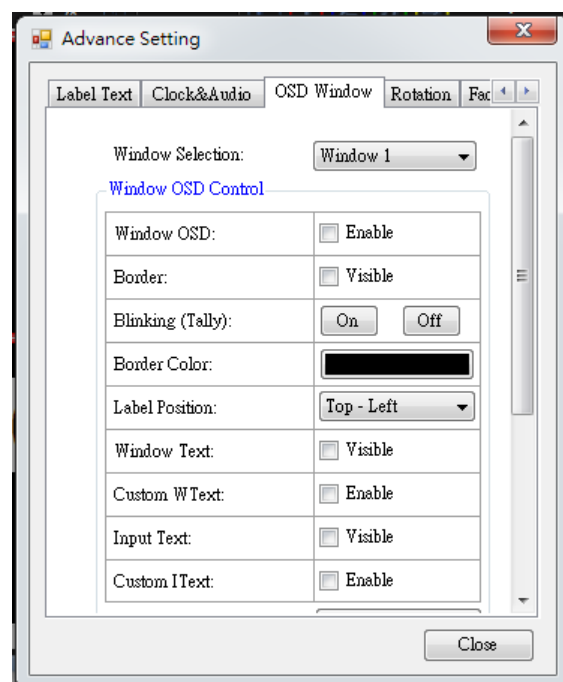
Advance Setting

Label Text | Clock&Audio | OSD Window | Rotation | Fac

Window Selection: Window 1

Window OSD Control

| | |
|---|---|
| Window OSD: | Enable |
| Border: | Visible |
| Blinking (Tally): | On Off |
| Border Color: | |
| Label Position: | Top - Left |
| Window Text: | Visible |
| Custom WText: | Enable |
| Input Text: | Visible |
| Custom IText: | Enable |

Close